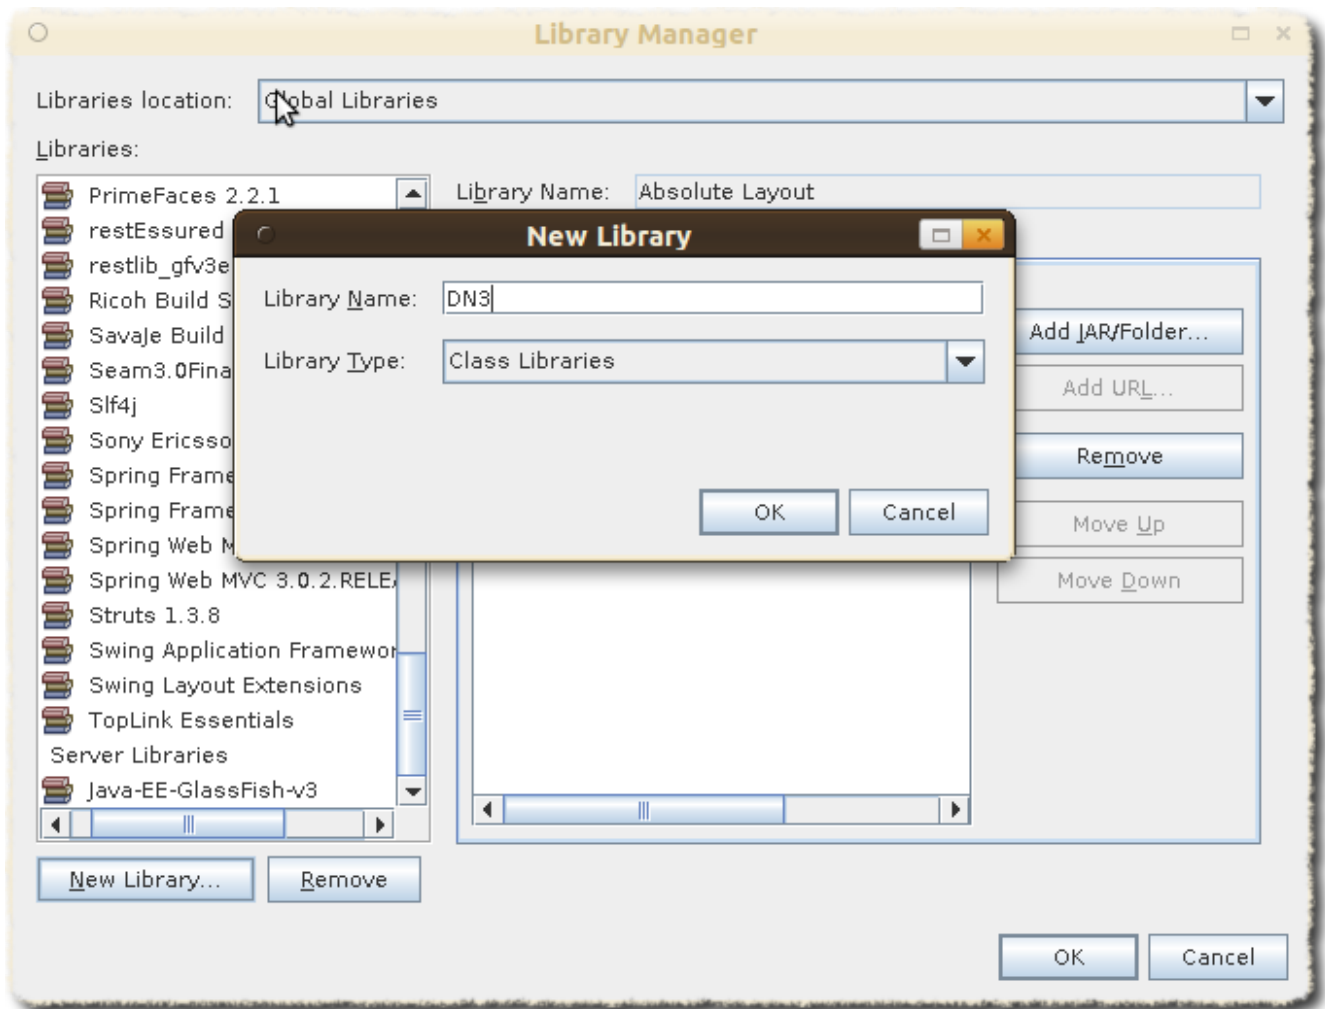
Library Manager

Libraries location: Global Libraries

Libraries:

PrimeFaces 2.2.1
restEssured
restlib_gfv3e
Ricoh Build S
SavaJe Build
Seam3.0Fina
Slf4j
Sony Ericsso
Spring Frame
Spring Frame
Spring Web M
Spring Web MVC 3.0.2.RELE
Struts 1.3.8
Swing Application Framewo
Swing Layout Extensions
TopLink Essentials
Server Libraries
Java-EE-GlassFish-v3

Library Name: Absolute Layout

New Library

Library Name: DN3

Library Type: Class Libraries

OK Cancel

Add JAR/Folder...
Add URL...
Remove
Move Up
Move Down

New Library... Remove

OK Cancel